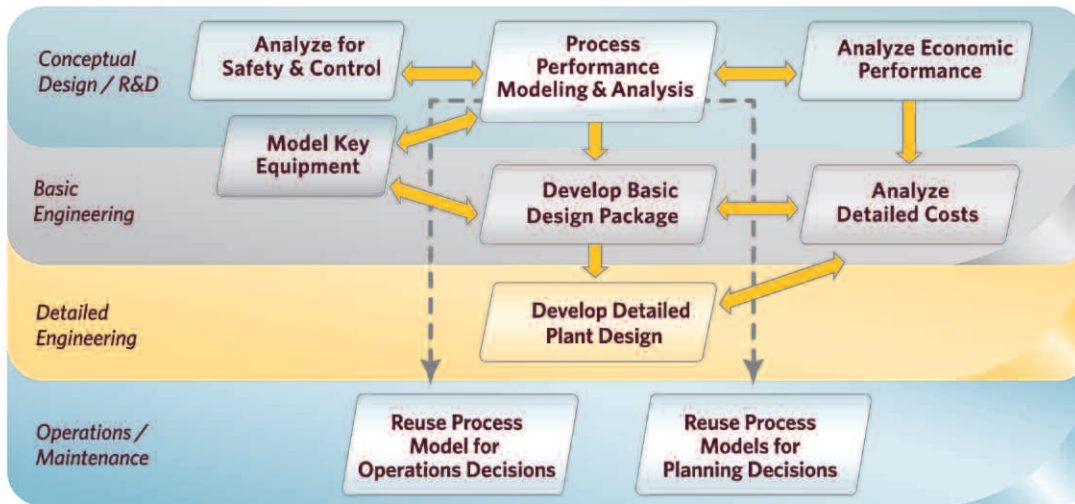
Conceptual Design / R&D

Analyze for Safety & Control

Process Performance Modeling & Analysis

Analyze Economic Performance

Model Key Equipment

Basic Engineering

Develop Basic Design Package

Analyze Detailed Costs

Detailed Engineering

Develop Detailed Plant Design

Operations / Maintenance

Reuse Process Model for Operations Decisions

Reuse Process Models for Planning Decisions